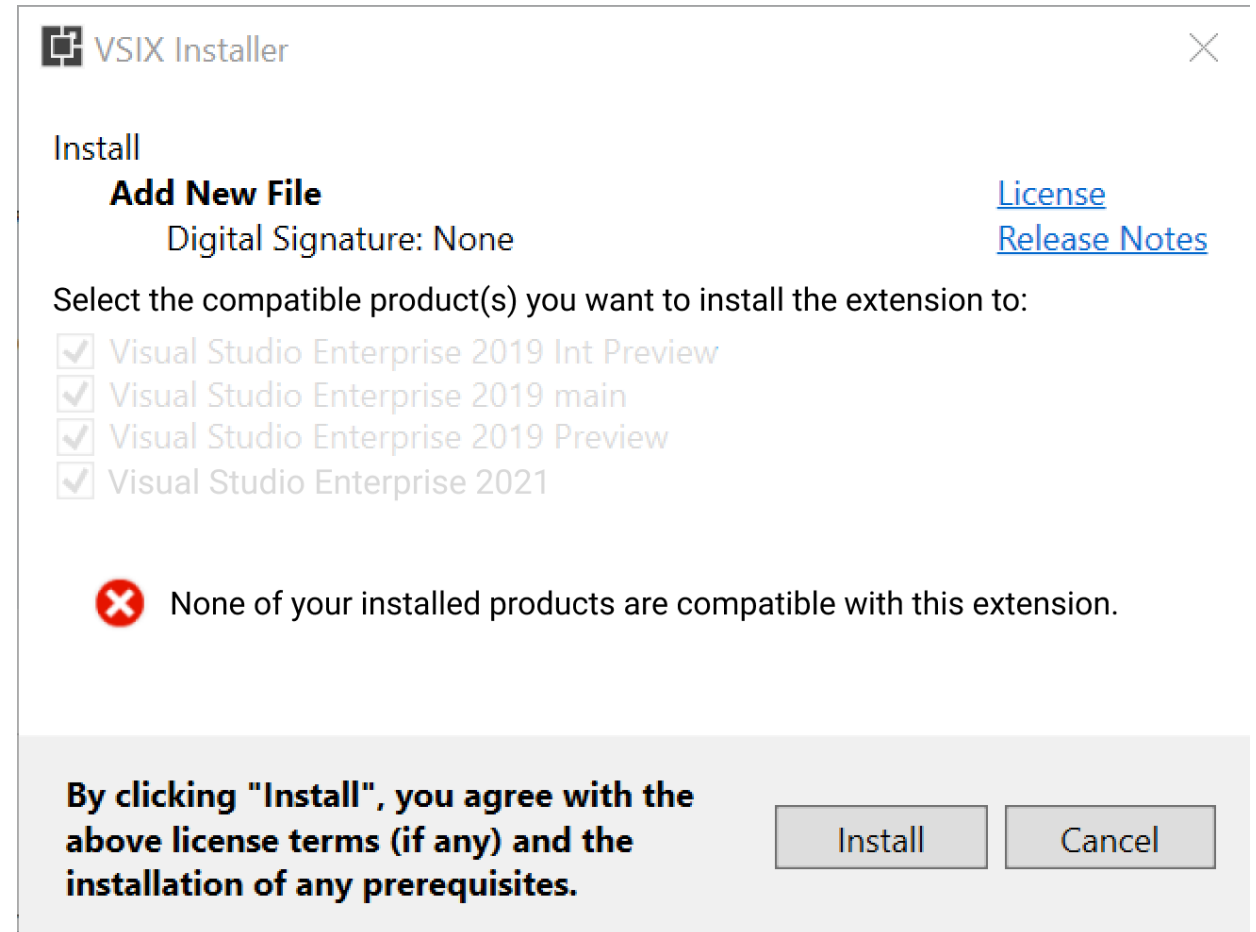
VSIX Installer

Install

Add New File

Digital Signature: None

License

Release Notes

Select the compatible product(s) you want to install the extension to:

Visual Studio Enterprise 2019 Int Preview

Visual Studio Enterprise 2019 main

Visual Studio Enterprise 2019 Preview

Visual Studio Enterprise 2021

None of your installed products are compatible with this extension.

By clicking "Install", you agree with the above license terms (if any) and the installation of any prerequisites.

Install

Cancel